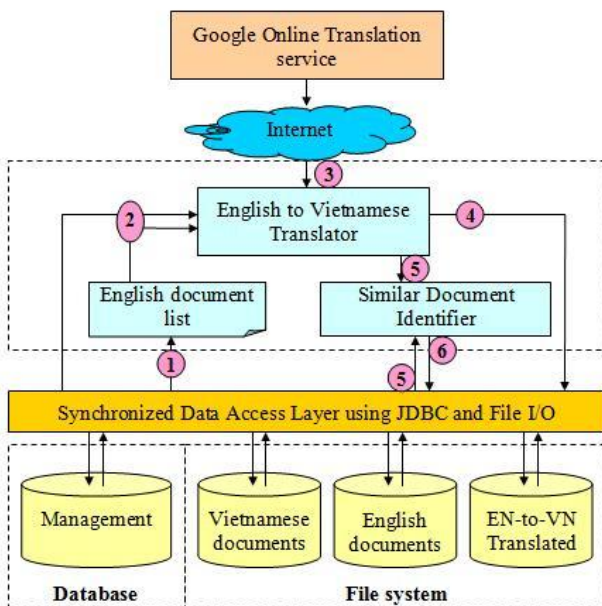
Google Online Translation service

Internet

3

2

English to Vietnamese Translator

4

5

English document list

Similar Document Identifier

1

6

5

Synchronized Data Access Layer using JDBC and File I/O

Management

Vietnamese documents

English documents

EN-to-VN Translated

Database

File system